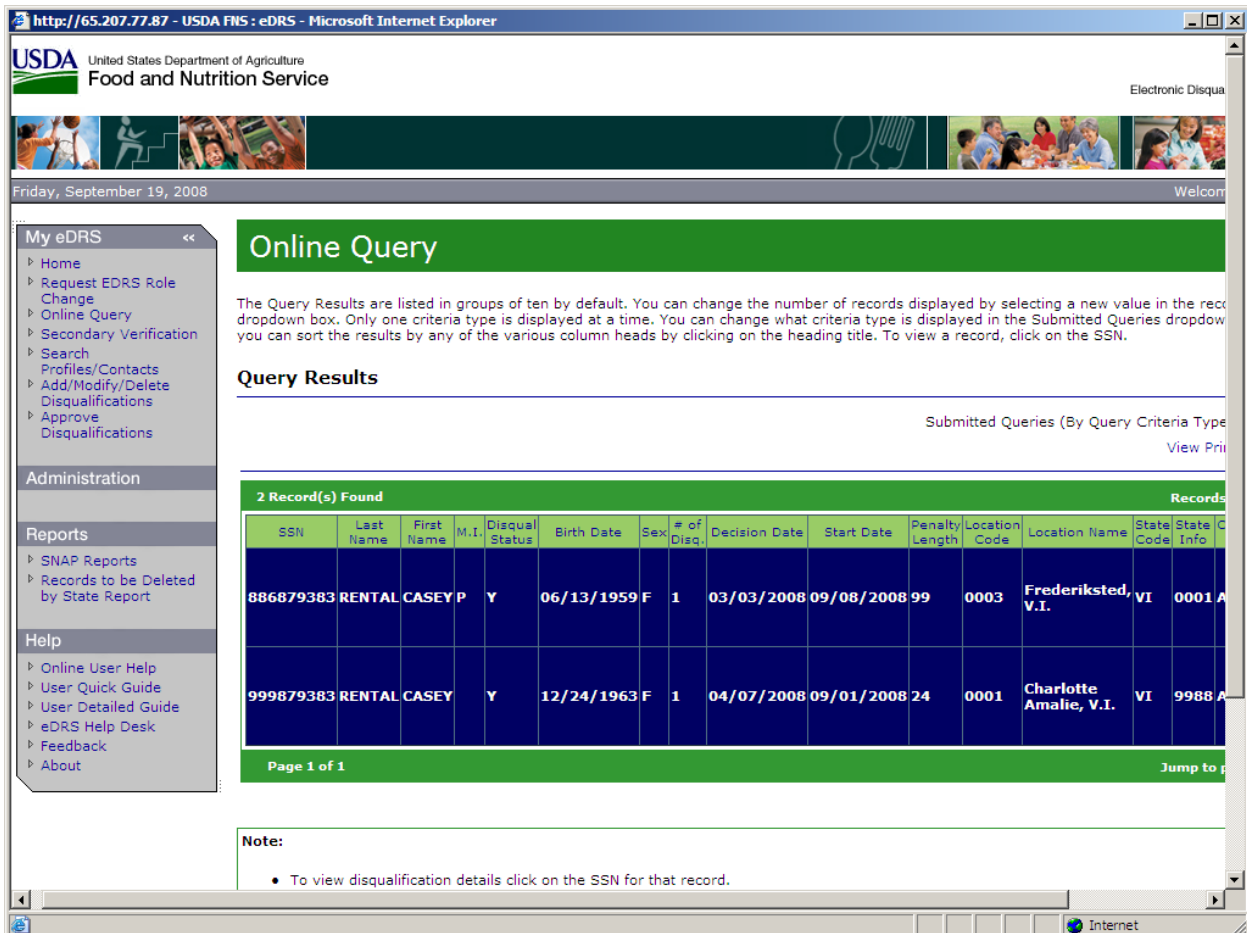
http://65.207.77.87 - USDA FNS : eDRS - Microsoft Internet Explorer

USDA United States Department of Agriculture
Food and Nutrition Service

Electronic Disqua

Friday, September 19, 2008

Welcom

My eDRS

- Home
- Request EDRS Role Change
- Online Query
- Secondary Verification
- Search Profiles/Contacts
- Add/Modify/Delete Disqualifications
- Approve Disqualifications

Administration

Reports

- SNAP Reports
- Records to be Deleted by State Report

Help

- Online User Help
- User Quick Guide
- User Detailed Guide
- eDRS Help Desk
- Feedback
- About

Online Query

The Query Results are listed in groups of ten by default. You can change the number of records displayed by selecting a new value in the reco dropdown box. Only one criteria type is displayed at a time. You can change what criteria type is displayed in the Submitted Queries dropdow you can sort the results by any of the various column heads by clicking on the heading title. To view a record, click on the SSN.

Query Results

Submitted Queries (By Query Criteria Type

View Pri

2 Record(s) Found

Records

| SSN | Last Name | First Name | M.I. | Disqual Status | Birth Date | Sex | # of Disq. | Decision Date | Start Date | Penalty Length | Location Code | Location Name | State Code | State Info | C |
|---|---|---|---|---|---|---|---|---|---|---|---|---|---|---|---|
| 886879383 | RENTAL | CASEY | P | Y | 06/13/1959 | F | 1 | 03/03/2008 | 09/08/2008 | 99 | 0003 | Frederiksted, V.I. | VI | 0001 | A |
| 999879383 | RENTAL | CASEY | | Y | 12/24/1963 | F | 1 | 04/07/2008 | 09/01/2008 | 24 | 0001 | Charlotte Amalie, V.I. | VI | 9988 | A |

Page 1 of 1

Jump to p

Note:

- To view disqualification details click on the SSN for that record.

Internet